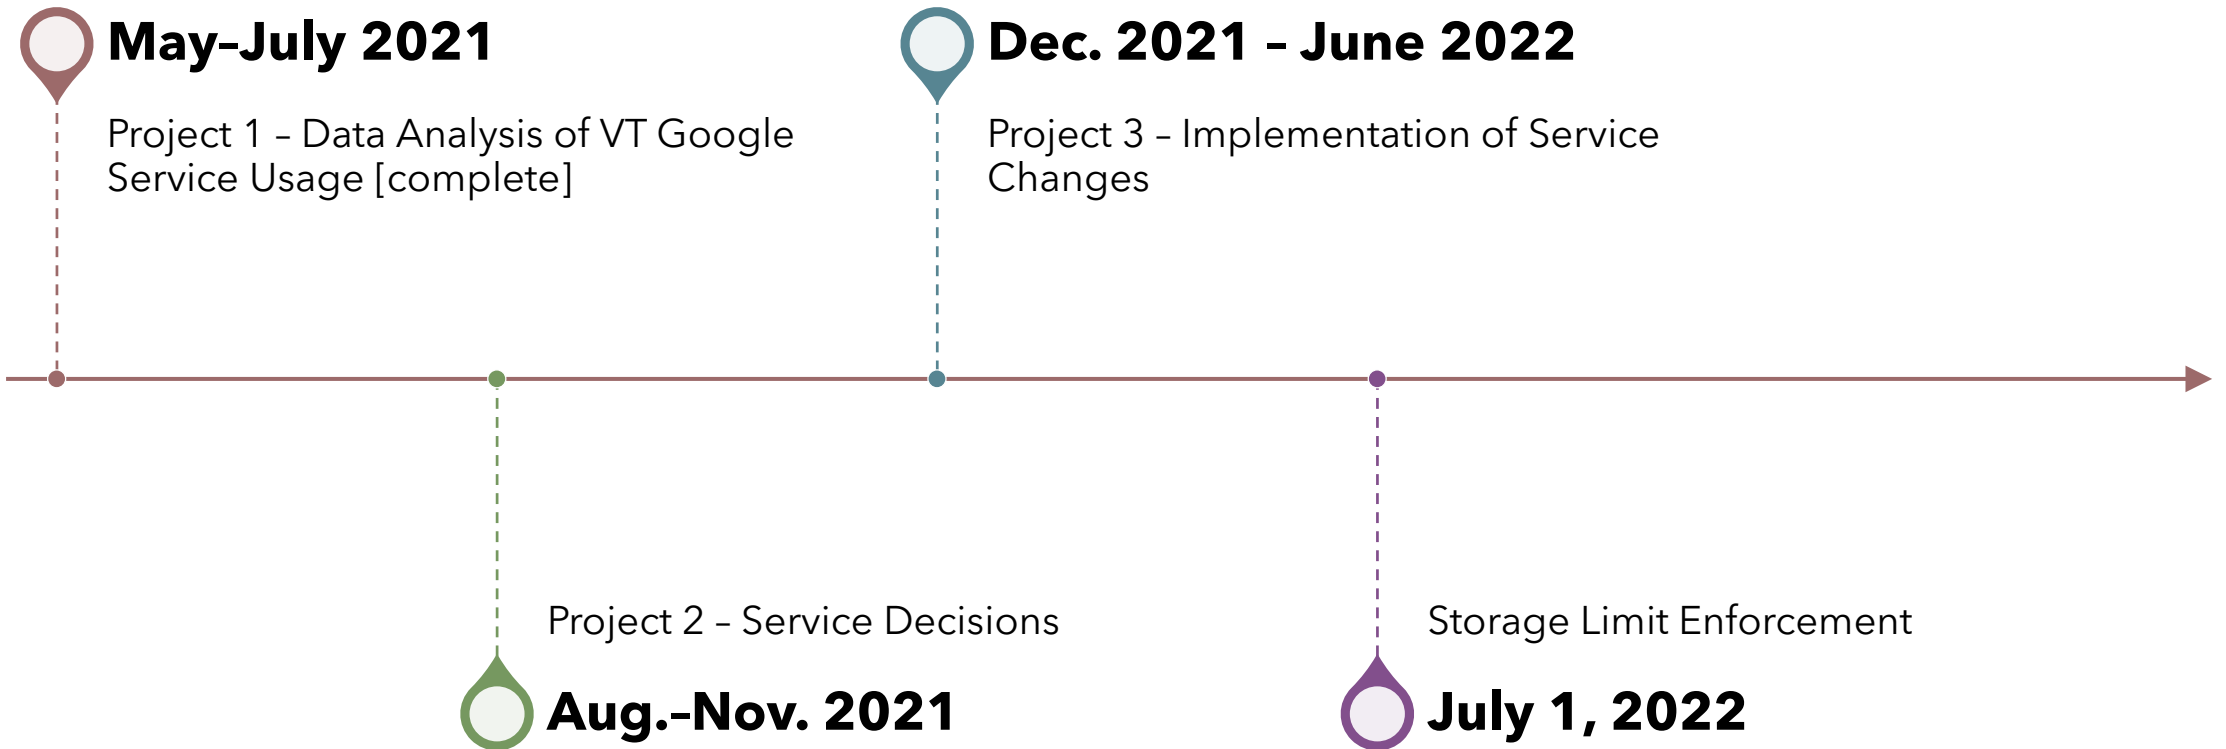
May–July 2021

Project 1 – Data Analysis of VT Google Service Usage [complete]

Dec. 2021 – June 2022

Project 3 – Implementation of Service Changes

Project 2 – Service Decisions

Aug.–Nov. 2021

Storage Limit Enforcement

July 1, 2022